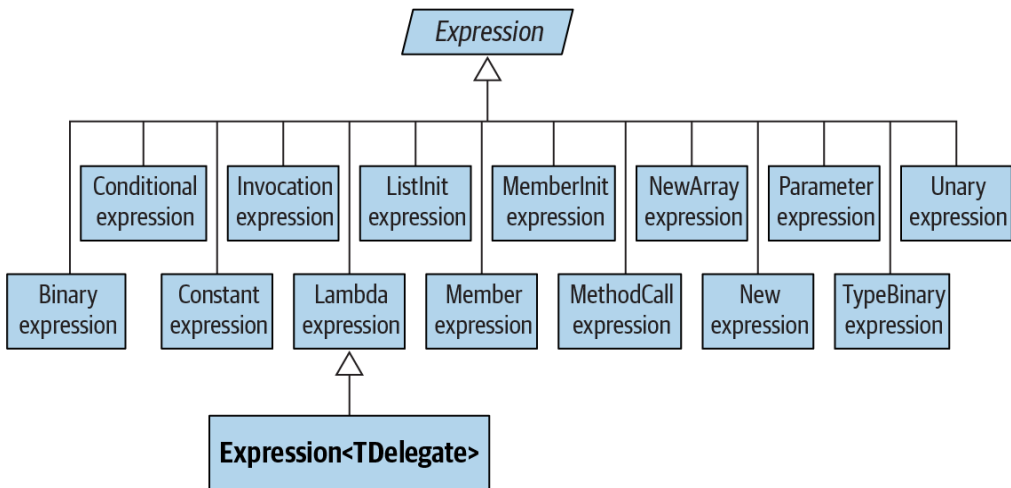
Expression

Conditional expression

Invocation expression

ListInit expression

MemberInit expression

NewArray expression

Parameter expression

Unary expression

Binary expression

Constant expression

Lambda expression

Member expression

MethodCall expression

New expression

TypeBinary expression

Expression<TDelegate>